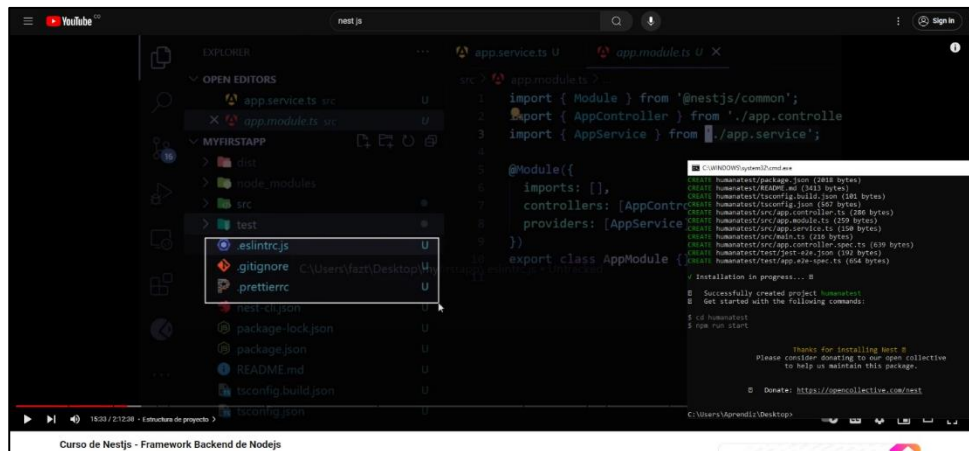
YouTube

nest js

Sign in

EXPLORER

OPEN EDITORS

app.service.ts src U

× app.module.ts src U

MYFIRSTAPP

dist

node_modules

src

test

.eslintrc.js U

.gitignore U

.prettierrc U

C:\Users\fazt\Desktop\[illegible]

nest-cli.json

package-lock.json U

package.json U

README.md U

tsconfig.build.json U

tsconfig.json

app.service.ts U

app.module.ts U ×

src > app.module.ts > ...

1 import { Module } from '@nestjs/common';
2 import { AppController } from './app.controlle
3 import { AppService } from './app.service';
4
5 @Module({
6   imports: [],
7   controllers: [AppContro
8   providers: [AppService
9 })
10 export class AppModule {

C:\WINDOWS\system32\cmd.exe

CREATE humanatest/package.json (2018 bytes)
CREATE humanatest/README.md (3413 bytes)
CREATE humanatest/tsconfig.build.json (101 bytes)
CREATE humanatest/tsconfig.json (567 bytes)
CREATE humanatest/src/app.controller.ts (286 bytes)
CREATE humanatest/src/app.module.ts (259 bytes)
CREATE humanatest/src/app.service.ts (150 bytes)
CREATE humanatest/src/main.ts (216 bytes)
CREATE humanatest/src/app.controller.spec.ts (639 bytes)
CREATE humanatest/test/jest-e2e.json (192 bytes)
CREATE humanatest/test/app.e2e-spec.ts (654 bytes)

✓ Installation in progress... ☐

☐ Successfully created project humanatest
☐ Get started with the following commands:

$ cd humanatest
$ npm run start

Thanks for installing Nest ☐
Please consider donating to our open collective
to help us maintain this package.

☐ Donate: https://opencollective.com/nest

C:\Users\Aprendiz\Desktop>

15:33 / 2:12:38 • Estructura de proyecto >

Curso de Nestjs - Framework Backend de Nodejs